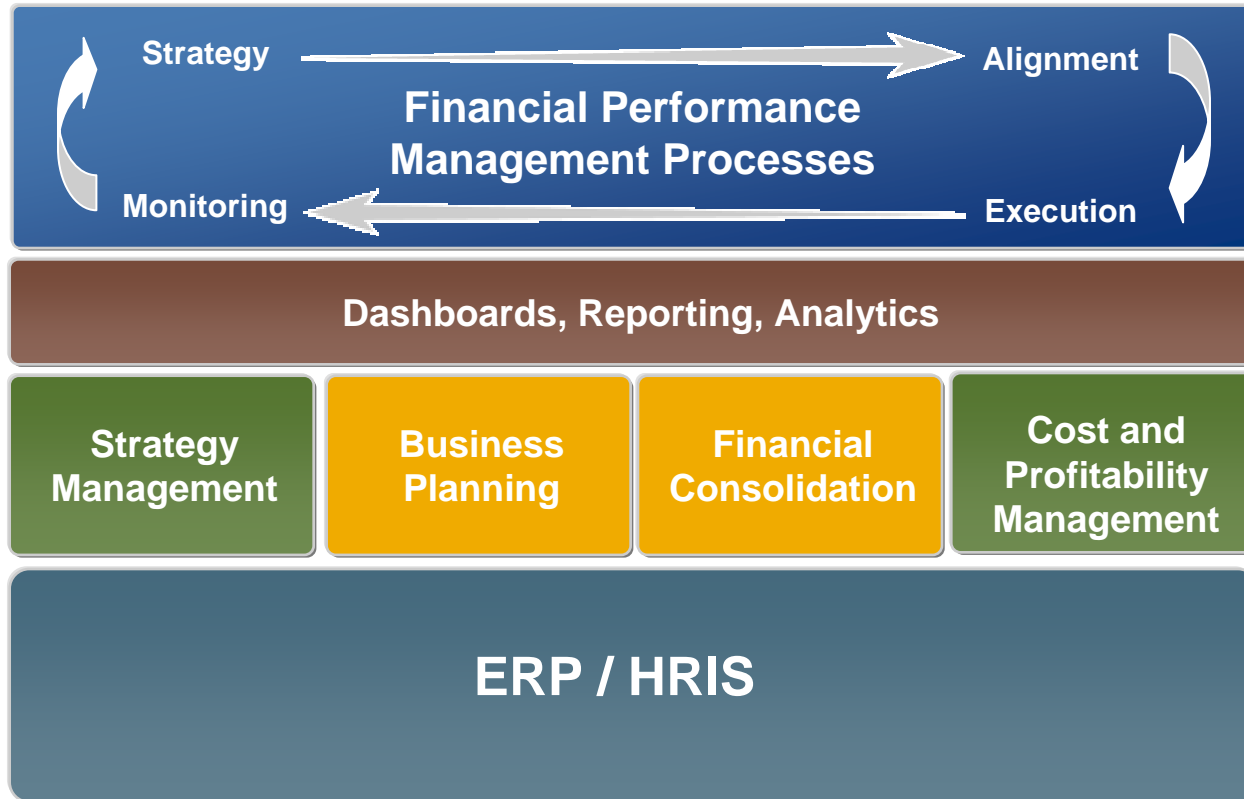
Strategy

Alignment

Financial Performance Management Processes

Monitoring

Execution

Dashboards, Reporting, Analytics

Strategy Management

Business Planning

Financial Consolidation

Cost and Profitability Management

ERP / HRIS